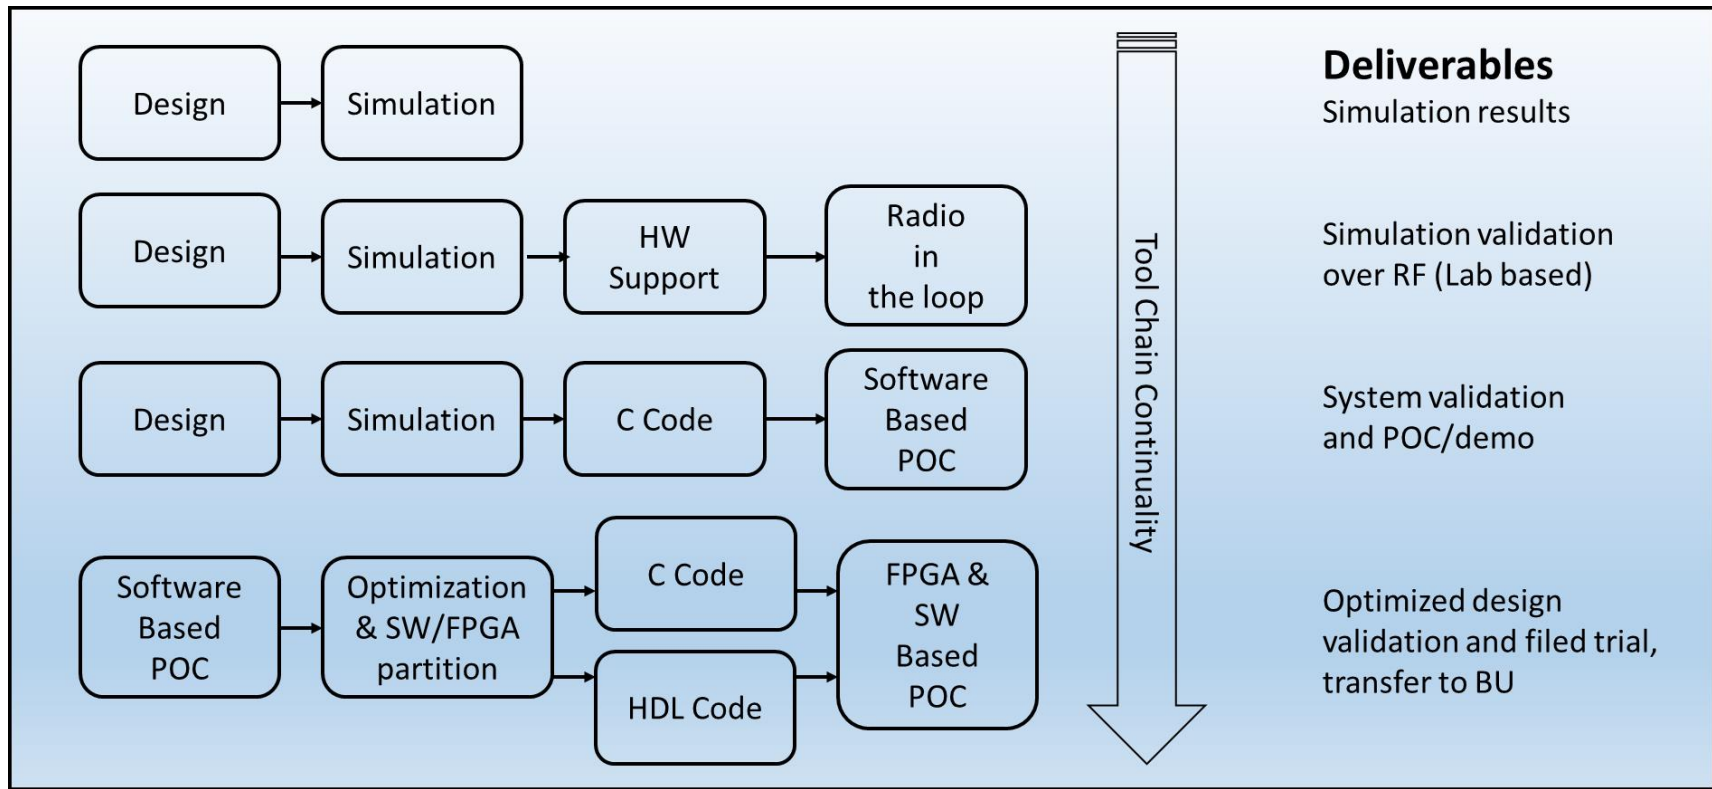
Design

Simulation

Deliverables

Simulation results

Design

Simulation

HW Support

Radio in the loop

Simulation validation over RF (Lab based)

Design

Simulation

C Code

Software Based POC

System validation and POC/demo

Software Based POC

Optimization & SW/FPGA partition

C Code

HDL Code

FPGA & SW Based POC

Optimized design validation and filed trial, transfer to BU

Tool Chain Continuality